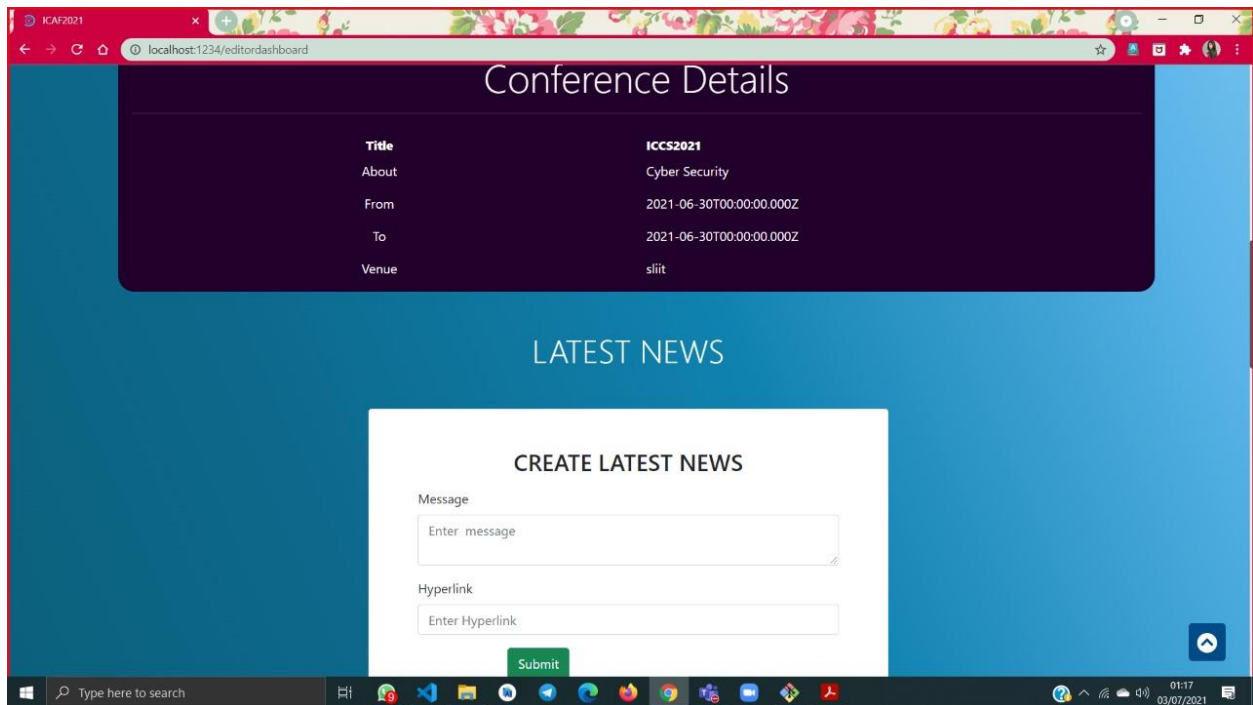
ICAF2021

localhost:1234/editordashboard

Conference Details

| Title | ICCS2021 |
|---|---|
| About | Cyber Security |
| From | 2021-06-30T00:00:00.000Z |
| To | 2021-06-30T00:00:00.000Z |
| Venue | sliit |

LATEST NEWS

CREATE LATEST NEWS

Message

Enter message

Hyperlink

Enter Hyperlink

Submit

Type here to search

01:17
03/07/2021